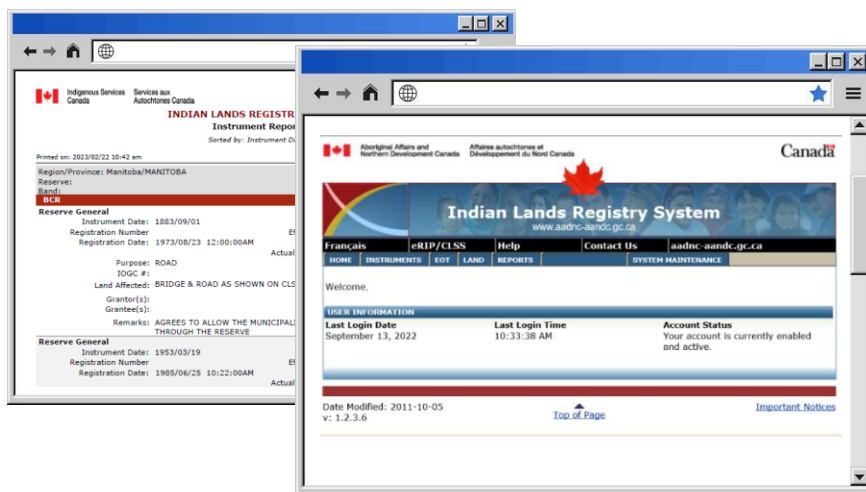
Indigenous Services Canada  Services aux Autochtones Canada

INDIAN LANDS REGISTR
Instrument Repor
Sorted by: Instrument D

Printed on: 2023/02/22 10:42 am

Region/Province: Manitoba/MANITOBA
Reserve:
Band:
BCR

Reserve General
Instrument Date: 1883/09/01
Registration Number
Registration Date: 1973/08/23 12:00:00AM
Actual
Purpose: ROAD
IOGC #:
Land Affected: BRIDGE & ROAD AS SHOWN ON CLS
Grantor(s):
Grantee(s):
Remarks: AGREES TO ALLOW THE MUNICIPALI THROUGH THE RESERVE

Reserve General
Instrument Date: 1953/03/19
Registration Number
Registration Date: 1985/06/25 10:22:00AM
Actual

Aboriginal Affairs and Northern Development Canada  Affaires autochtones et Développement du Nord Canada  Canada

Indian Lands Registry System
www.aadnc-aandc.gc.ca

Français | eRIP/CLSS | Help | Contact Us | aadnc-aandc.gc.ca

HOME | INSTRUMENTS | EOT | LAND | REPORTS | SYSTEM MAINTENANCE

Welcome.

USER INFORMATION

| Last Login Date | Last Login Time | Account Status |
|---|---|---|
| September 13, 2022 | 10:33:38 AM | Your account is currently enabled and active. |

Date Modified: 2011-10-05
v: 1.2.3.6

Top of Page

Important Notices